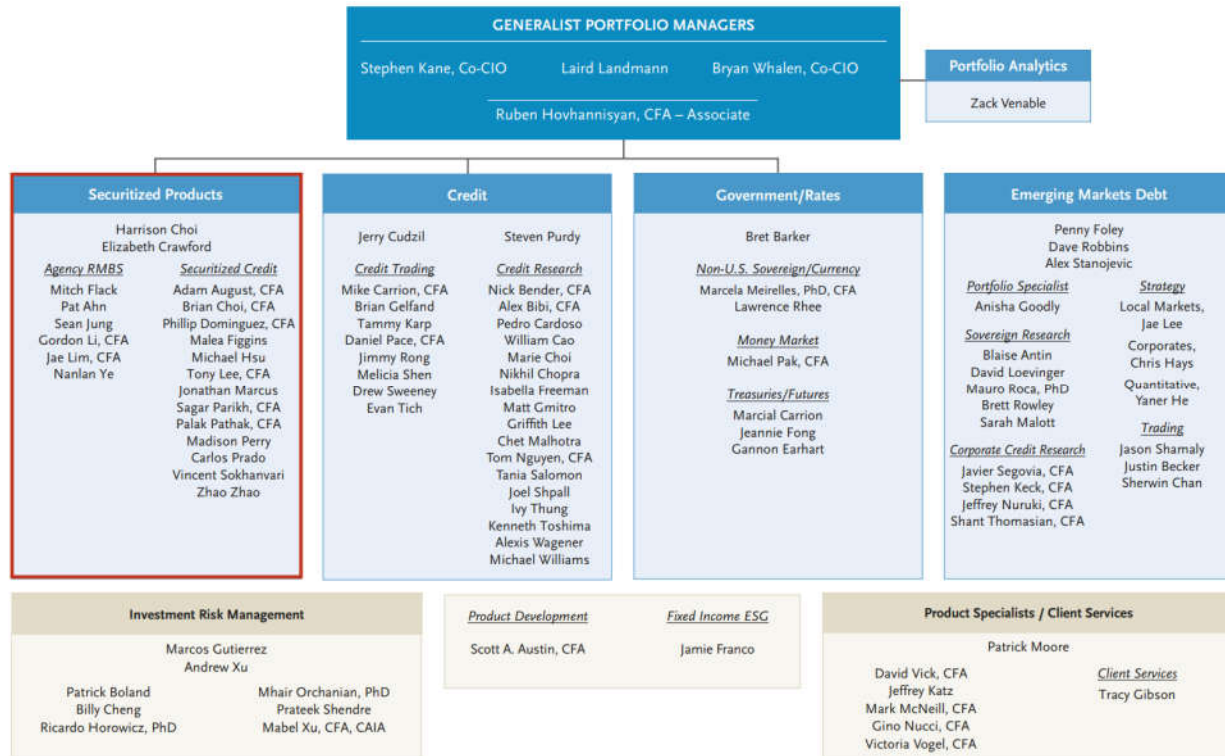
GENERALIST PORTFOLIO MANAGERS

Stephen Kane, Co-CIO
Laird Landmann
Bryan Whalen, Co-CIO

Ruben Hovhannisyan, CFA – Associate

Portfolio Analytics

Zack Venable

Securitized Products

Harrison Choi
Elizabeth Crawford

Agency RMBS

Mitch Flack
Pat Ahn
Sean Jung
Gordon Li, CFA
Jae Lim, CFA
Nanlan Ye

Securitized Credit

Adam August, CFA
Brian Choi, CFA
Phillip Dominguez, CFA
Malea Figgins
Michael Hsu
Tony Lee, CFA
Jonathan Marcus
Sagar Parikh, CFA
Palak Pathak, CFA
Madison Perry
Carlos Prado
Vincent Sokhanvari
Zhao Zhao

Credit

Jerry Cudzil
Steven Purdy

Credit Trading

Mike Carrion, CFA
Brian Gelfand
Tammy Karp
Daniel Pace, CFA
Jimmy Rong
Melicia Shen
Drew Sweeney
Evan Tich

Credit Research

Nick Bender, CFA
Alex Bibi, CFA
Pedro Cardoso
William Cao
Marie Choi
Nikhil Chopra
Isabella Freeman
Matt Gmitro
Griffith Lee
Chet Malhotra
Tom Nguyen, CFA
Tania Salomon
Joel Shpall
Ivy Thung
Kenneth Toshima
Alexis Wagener
Michael Williams

Government/Rates

Bret Barker

Non-U.S. Sovereign/Currency

Marcela Meirelles, PhD, CFA
Lawrence Rhee

Money Market

Michael Pak, CFA

Treasuries/Futures

Marcial Carrion
Jeannie Fong
Gannon Earhart

Emerging Markets Debt

Penny Foley
Dave Robbins
Alex Stanojevic

Portfolio Specialist

Anisha Goodly

Sovereign Research

Blaise Antin
David Loevinger
Mauro Roca, PhD
Brett Rowley
Sarah Malott

Corporate Credit Research

Javier Segovia, CFA
Stephen Keck, CFA
Jeffrey Nuruki, CFA
Shant Thomasian, CFA

Strategy

Local Markets, Jae Lee
Corporates, Chris Hays
Quantitative, Yaner He

Trading

Jason Shamaly
Justin Becker
Sherwin Chan

Investment Risk Management

Marcos Gutierrez
Andrew Xu

Patrick Boland
Billy Cheng
Ricardo Horowicz, PhD

Mhair Orchanian, PhD
Prateek Shendre
Mabel Xu, CFA, CAIA

Product Development

Scott A. Austin, CFA

Fixed Income ESG

Jamie Franco

Product Specialists / Client Services

Patrick Moore

David Vick, CFA
Jeffrey Katz
Mark McNeill, CFA
Gino Nucci, CFA
Victoria Vogel, CFA

Client Services

Tracy Gibson